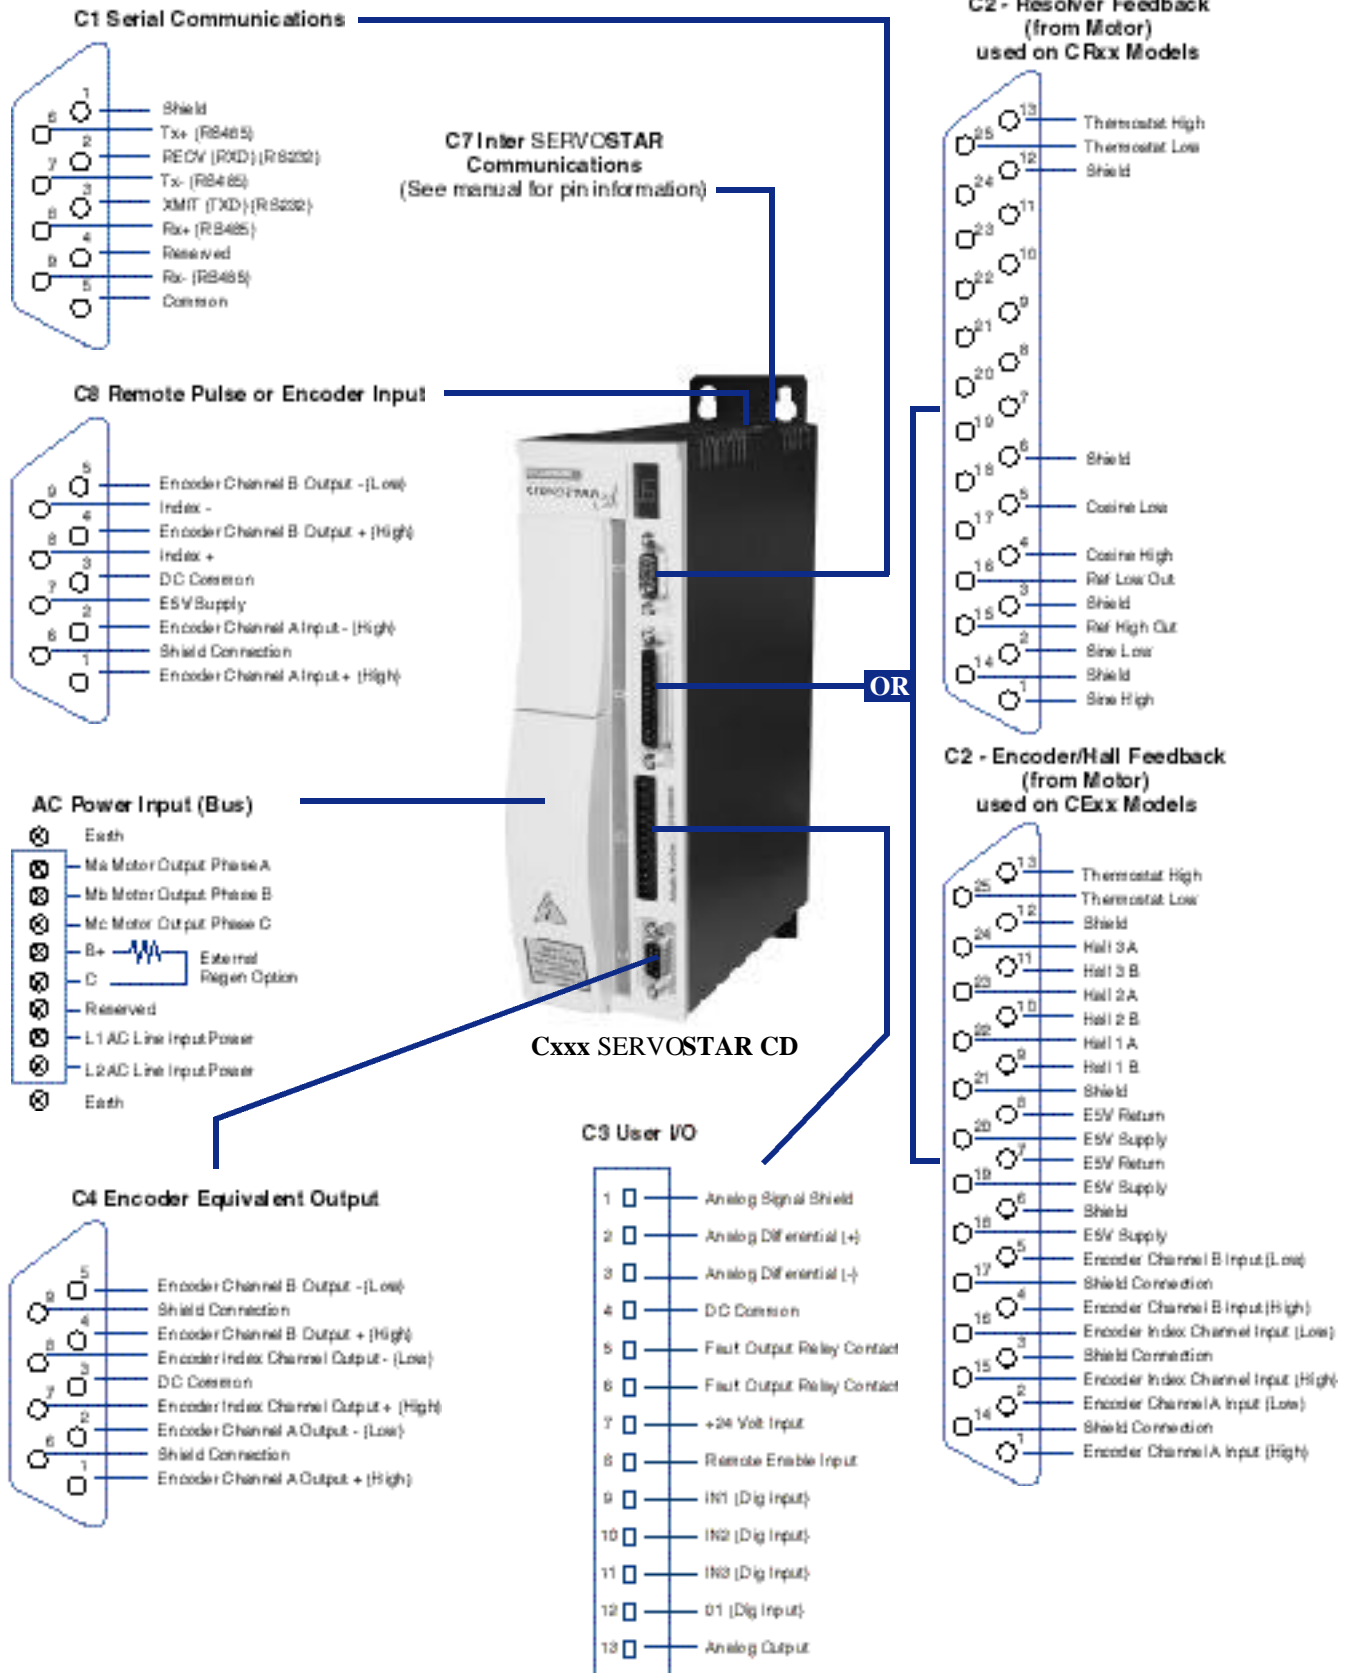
C1 Serial Communications

1 Shield
6 Tx+ (RS485)
2 RECV (RXD) (RS232)
7 Tx- (RS485)
3 XMIT (TXD) (RS232)
8 Rx+ (RS485)
4 Reserved
9 Rx- (RS485)
5 Common

C7 Inter SERVOSTAR Communications (See manual for pin information)

C2 - Resolver Feedback (from Motor) used on CRxx Models

13 Thermostat High
25 Thermostat Low
12 Shield
24
11
23
10
22
9
21
8
20
7
19
6 Shield
18
5 Cosine Low
17
4 Cosine High
16 Ref Low Out
3 Shield
15 Ref High Out
2 Sine Low
14 Shield
1 Sine High

C8 Remote Pulse or Encoder Input

5 Encoder Channel B Output - (Low)
9 Index -
4 Encoder Channel B Output + (High)
8 Index +
3 DC Common
7 E5V Supply
2 Encoder Channel A Input - (High)
6 Shield Connection
1 Encoder Channel A Input + (High)

OR

AC Power Input (Bus)

Earth
Ma Motor Output Phase A
Mb Motor Output Phase B
Mc Motor Output Phase C
B+
External Regen Option
C
Reserved
L1 AC Line Input Power
L2 AC Line Input Power
Earth

Cxxx SERVOSTAR CD

C2 - Encoder/Hall Feedback (from Motor) used on CExx Models

13 Thermostat High
25 Thermostat Low
12 Shield
24 Hall 3 A
11 Hall 3 B
23 Hall 2 A
10 Hall 2 B
22 Hall 1 A
9 Hall 1 B
21 Shield
8 E5V Return
20 E5V Supply
7 E5V Return
19 E5V Supply
6 Shield
18 E5V Supply
5 Encoder Channel B Input (Low)
17 Shield Connection
4 Encoder Channel B Input (High)
16 Encoder Index Channel Input (Low)
3 Shield Connection
15 Encoder Index Channel Input (High)
2 Encoder Channel A Input (Low)
14 Shield Connection
1 Encoder Channel A Input (High)

C3 User I/O

1 Analog Signal Shield
2 Analog Differential (+)
3 Analog Differential (-)
4 DC Common
5 Fault Output Relay Contact
6 Fault Output Relay Contact
7 +24 Volt Input
8 Remote Enable Input
9 IN1 (Dig Input)
10 IN2 (Dig Input)
11 IN3 (Dig Input)
12 01 (Dig Input)
13 Analog Output

C4 Encoder Equivalent Output

5 Encoder Channel B Output - (Low)
9 Shield Connection
4 Encoder Channel B Output + (High)
8 Encoder Index Channel Output - (Low)
3 DC Common
7 Encoder Index Channel Output + (High)
2 Encoder Channel A Output - (Low)
6 Shield Connection
1 Encoder Channel A Output + (High)